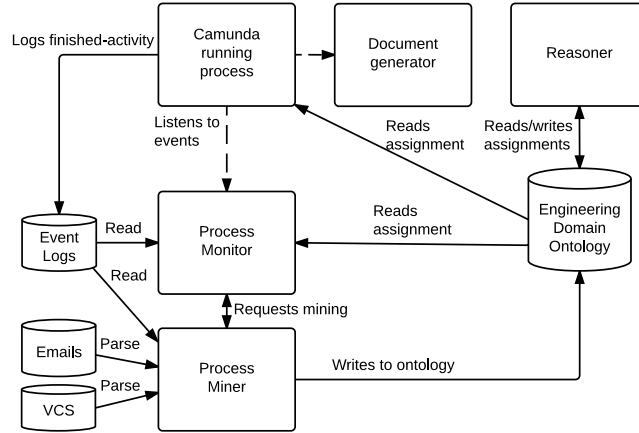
Logs finished-activity

Camunda running process

Document generator

Reasoner

Listens to events

Reads assignment

Reads/writes assignments

Reads assignment

Engineering Domain Ontology

Event Logs

Read

Process Monitor

Read

Requests mining

Emails

Parse

Process Miner

Writes to ontology

VCS

Parse